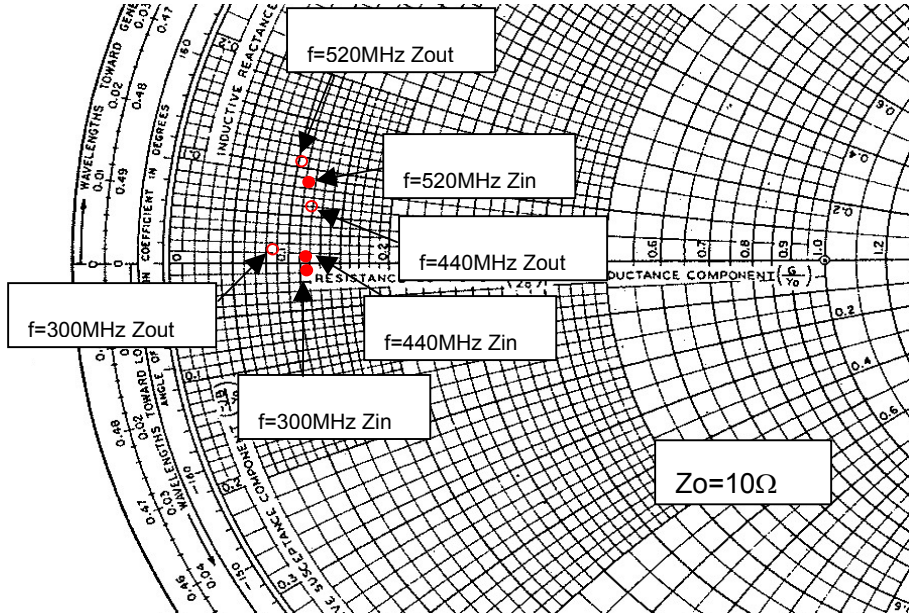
f=520MHz Zout

f=520MHz Zin

f=440MHz Zout

f=300MHz Zout

f=440MHz Zin

f=300MHz Zin

Zo=10Ω

WAVELENGTHS TOWARD GENE
0.01
0.02
0.03
0.47
0.48
0.49
160
INDUCTIVE REACTANCE
COEFFICIENT IN DEGREES
RESISTANCE
0.1
0.2
0.6
0.7
0.8
0.9
1.0
1.2
0.5
0.2
0.4
0.6
CONDUCTANCE COMPONENT $(\frac{G}{Y_0})$
WAVELENGTHS TOWARD LOAD
ANGLE OF
0.48
0.47
0.46
0.02
0.03
0.04
-160
-150
SUSCEPTANCE COMPONENT
$(\frac{-jB}{Y_0})$